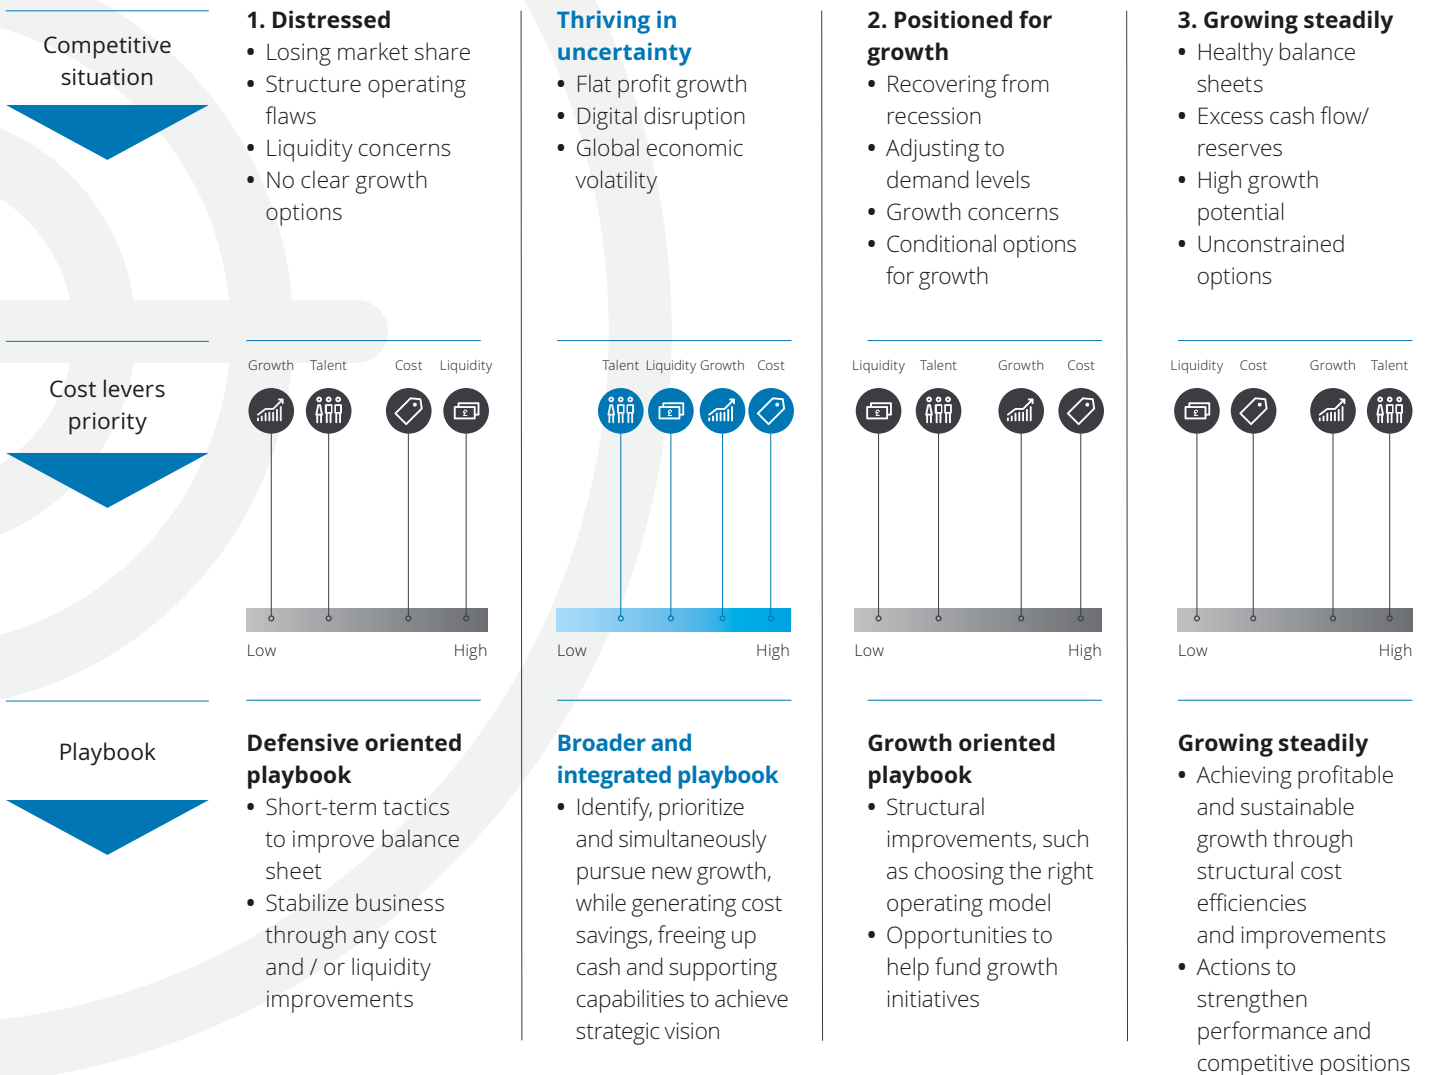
Competitive situation

1. Distressed
• Losing market share
• Structure operating flaws
• Liquidity concerns
• No clear growth options

Thriving in uncertainty
• Flat profit growth
• Digital disruption
• Global economic volatility

2. Positioned for growth
• Recovering from recession
• Adjusting to demand levels
• Growth concerns
• Conditional options for growth

3. Growing steadily
• Healthy balance sheets
• Excess cash flow/ reserves
• High growth potential
• Unconstrained options

Cost levers priority

Growth Talent Cost Liquidity
Low High

Talent Liquidity Growth Cost
Low High

Liquidity Talent Growth Cost
Low High

Liquidity Cost Growth Talent
Low High

Playbook

Defensive oriented playbook
• Short-term tactics to improve balance sheet
• Stabilize business through any cost and / or liquidity improvements

Broader and integrated playbook
• Identify, prioritize and simultaneously pursue new growth, while generating cost savings, freeing up cash and supporting capabilities to achieve strategic vision

Growth oriented playbook
• Structural improvements, such as choosing the right operating model
• Opportunities to help fund growth initiatives

Growing steadily
• Achieving profitable and sustainable growth through structural cost efficiencies and improvements
• Actions to strengthen performance and competitive positions